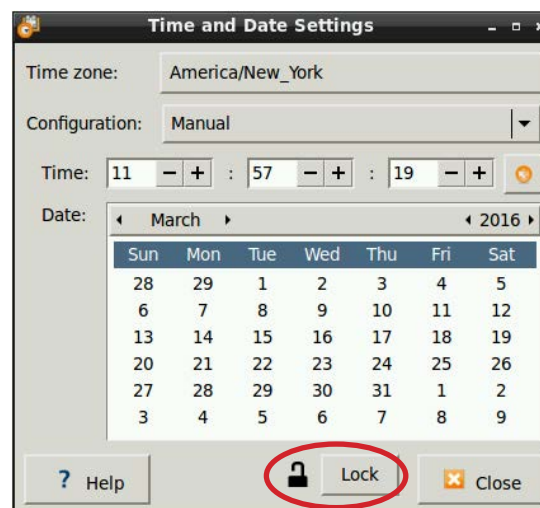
Time and Date Settings

Time zone: America/New_York

Configuration: Manual

Time: 11 − + : 57 − + : 19 − +

Date: ◂ March ▸ ◂ 2016 ▸

| Sun | Mon | Tue | Wed | Thu | Fri | Sat |
|---|---|---|---|---|---|---|
| 28 | 29 | 1 | 2 | 3 | 4 | 5 |
| 6 | 7 | 8 | 9 | 10 | 11 | 12 |
| 13 | 14 | 15 | 16 | 17 | 18 | 19 |
| 20 | 21 | 22 | 23 | 24 | 25 | 26 |
| 27 | 28 | 29 | 30 | 31 | 1 | 2 |
| 3 | 4 | 5 | 6 | 7 | 8 | 9 |

? Help

Lock

Close